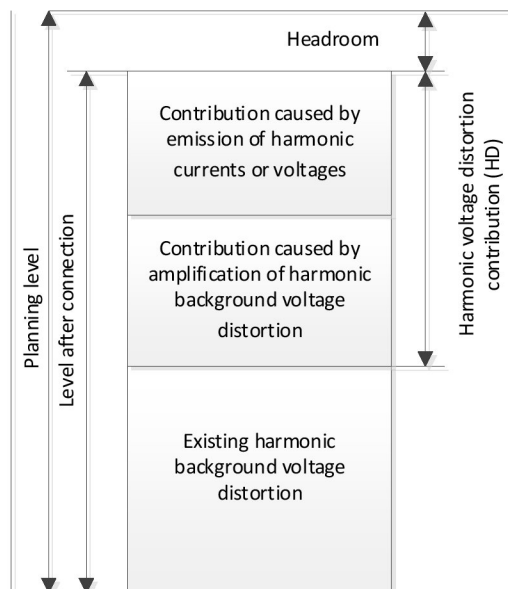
Headroom

Planning level

Level after connection

Contribution caused by emission of harmonic currents or voltages

Contribution caused by amplification of harmonic background voltage distortion

Existing harmonic background voltage distortion

Harmonic voltage distortion contribution (HD)